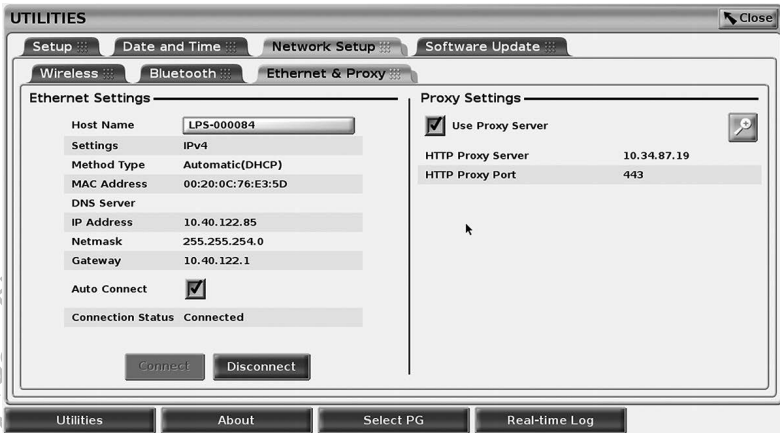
UTILITIES

Close

Setup | Date and Time | Network Setup | Software Update

Wireless | Bluetooth | Ethernet & Proxy

Ethernet Settings

| | |
|---|---|
| Host Name | LPS-000084 |
| Settings | IPv4 |
| Method Type | Automatic(DHCP) |
| MAC Address | 00:20:0C:76:E3:5D |
| DNS Server | |
| IP Address | 10.40.122.85 |
| Netmask | 255.255.254.0 |
| Gateway | 10.40.122.1 |
| Auto Connect | ☑ |
| Connection Status | Connected |

Connect  Disconnect

Proxy Settings

☑ Use Proxy Server

| | |
|---|---|
| HTTP Proxy Server | 10.34.87.19 |
| HTTP Proxy Port | 443 |

Utilities | About | Select PG | Real-time Log